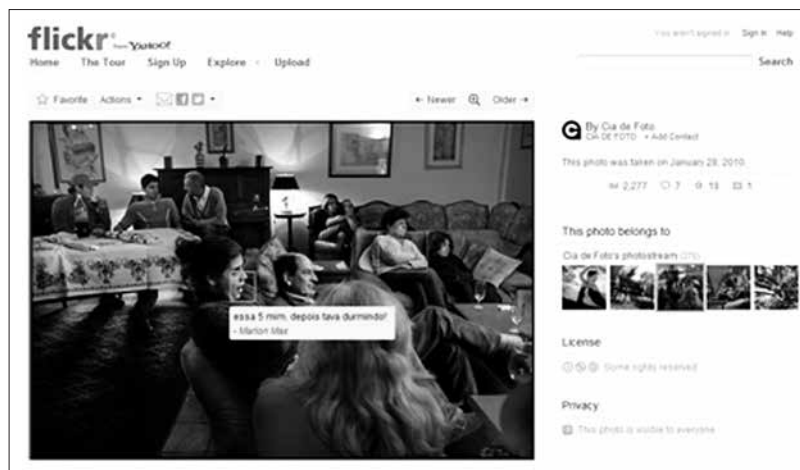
flickr from YAHOO!

Home The Tour Sign Up Explore Upload

You aren't signed in Sign In Help

Search

Favorite Actions

← Newer Older →

essa 5 mim. depois tava durmindo!
- Marlon Max

By Cia de Foto
CIA DE FOTO + Add Contact

This photo was taken on January 28, 2010

2,277 7 13 1

This photo belongs to

Cia de Foto's photostream (215)

License

Some rights reserved

Privacy

This photo is visible to everyone